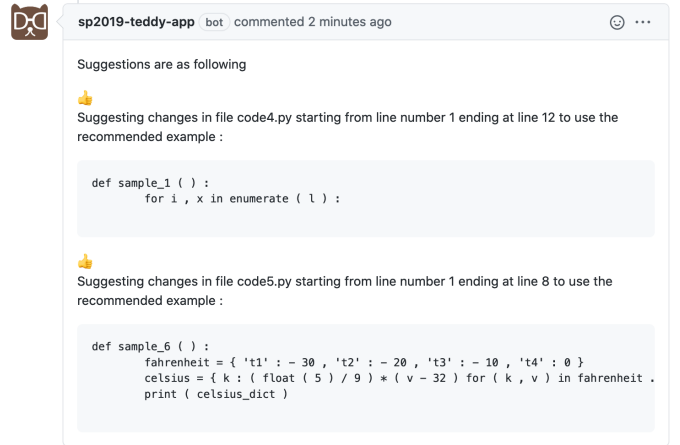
sp2019-teddy-app bot commented 2 minutes ago

Suggestions are as following

👍
Suggesting changes in file code4.py starting from line number 1 ending at line 12 to use the recommended example :

```
def sample_1 ( ) :
        for i , x in enumerate ( l ) :
```

👍
Suggesting changes in file code5.py starting from line number 1 ending at line 8 to use the recommended example :

```
def sample_6 ( ) :
        fahrenheit = { 't1' : - 30 , 't2' : - 20 , 't3' : - 10 , 't4' : 0 }
        celsius = { k : ( float ( 5 ) / 9 ) * ( v - 32 ) for ( k , v ) in fahrenheit .
        print ( celsius_dict )
```